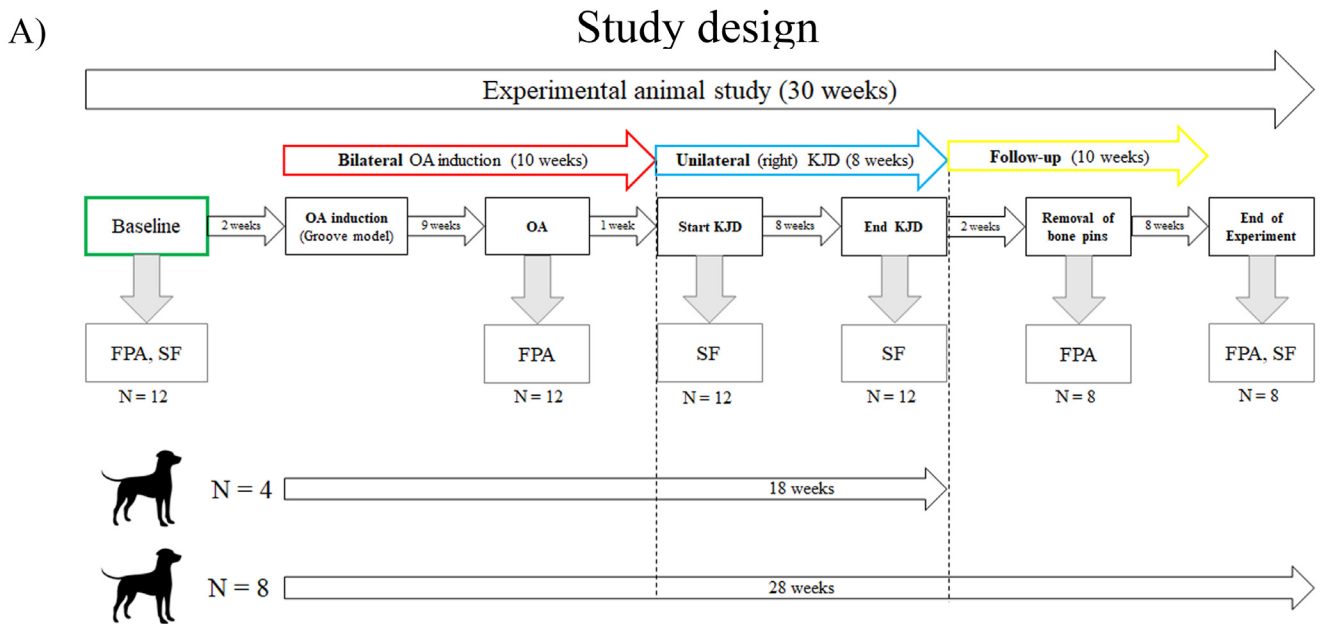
A)

Study design

Experimental animal study (30 weeks)

Bilateral OA induction (10 weeks)

Unilateral (right) KJD (8 weeks)

Follow-up (10 weeks)

Baseline

2 weeks

OA induction (Groove model)

9 weeks

OA

1 week

Start KJD

8 weeks

End KJD

2 weeks

Removal of bone pins

8 weeks

End of Experiment

FPA, SF

N = 12

FPA

N = 12

SF

N = 12

SF

N = 12

FPA

N = 8

FPA, SF

N = 8

N = 4

18 weeks

N = 8

28 weeks